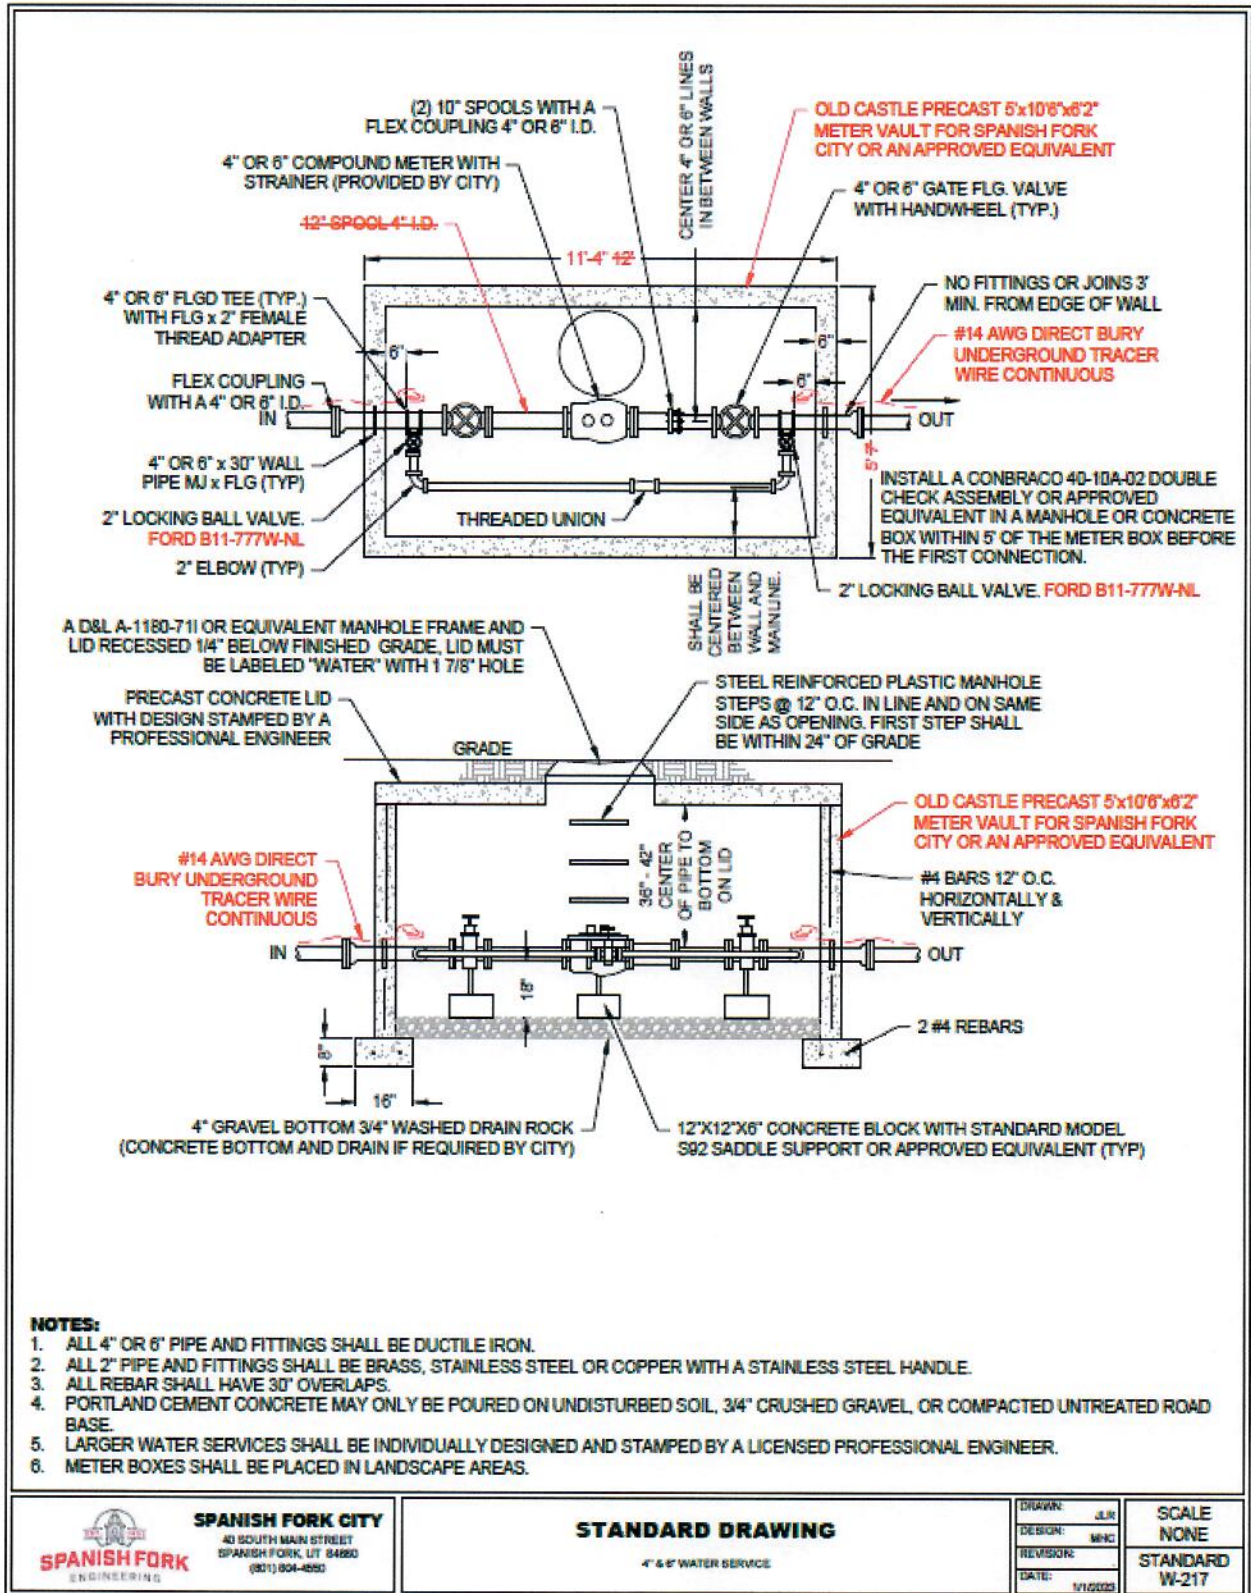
(2) 10" SPOOLS WITH A FLEX COUPLING 4" OR 6" I.D.

4" OR 6" COMPOUND METER WITH STRAINER (PROVIDED BY CITY)

~~12" SPOOL 4" I.D.~~

CENTER 4" OR 6" LINES IN BETWEEN WALLS

OLD CASTLE PRECAST 5'x10'6"x6'2" METER VAULT FOR SPANISH FORK CITY OR AN APPROVED EQUIVALENT

4" OR 6" GATE FLG. VALVE WITH HANDWHEEL (TYP.)

11'-4" ~~12'~~

4" OR 6" FLGD TEE (TYP.) WITH FLG x 2" FEMALE THREAD ADAPTER

NO FITTINGS OR JOINS 3' MIN. FROM EDGE OF WALL

#14 AWG DIRECT BURY UNDERGROUND TRACER WIRE CONTINUOUS

6"

6"

6"

FLEX COUPLING WITH A 4" OR 6" I.D.

IN

OUT

5'-7"

4" OR 6" x 30" WALL PIPE MJ x FLG (TYP)

INSTALL A CONBRACO 40-10A-02 DOUBLE CHECK ASSEMBLY OR APPROVED EQUIVALENT IN A MANHOLE OR CONCRETE BOX WITHIN 5' OF THE METER BOX BEFORE THE FIRST CONNECTION.

2" LOCKING BALL VALVE. FORD B11-777W-NL

THREADED UNION

2" ELBOW (TYP)

SHALL BE CENTERED BETWEEN WALL AND MAINLINE.

2" LOCKING BALL VALVE. FORD B11-777W-NL

A D&L A-1180-71I OR EQUIVALENT MANHOLE FRAME AND LID RECESSED 1/4" BELOW FINISHED GRADE, LID MUST BE LABELED "WATER" WITH 1 7/8" HOLE

PRECAST CONCRETE LID WITH DESIGN STAMPED BY A PROFESSIONAL ENGINEER

STEEL REINFORCED PLASTIC MANHOLE STEPS @ 12" O.C. IN LINE AND ON SAME SIDE AS OPENING. FIRST STEP SHALL BE WITHIN 24" OF GRADE

GRADE

OLD CASTLE PRECAST 5'x10'6"x6'2" METER VAULT FOR SPANISH FORK CITY OR AN APPROVED EQUIVALENT

#14 AWG DIRECT BURY UNDERGROUND TRACER WIRE CONTINUOUS

36" - 42" CENTER OF PIPE TO BOTTOM ON LID

#4 BARS 12" O.C. HORIZONTALLY & VERTICALLY

IN

OUT

18"

8"

2 #4 REBARS

16"

4" GRAVEL BOTTOM 3/4" WASHED DRAIN ROCK (CONCRETE BOTTOM AND DRAIN IF REQUIRED BY CITY)

12"X12"X6" CONCRETE BLOCK WITH STANDARD MODEL S92 SADDLE SUPPORT OR APPROVED EQUIVALENT (TYP)

NOTES:
1. ALL 4" OR 6" PIPE AND FITTINGS SHALL BE DUCTILE IRON.
2. ALL 2" PIPE AND FITTINGS SHALL BE BRASS, STAINLESS STEEL OR COPPER WITH A STAINLESS STEEL HANDLE.
3. ALL REBAR SHALL HAVE 30" OVERLAPS.
4. PORTLAND CEMENT CONCRETE MAY ONLY BE POURED ON UNDISTURBED SOIL, 3/4" CRUSHED GRAVEL, OR COMPACTED UNTREATED ROAD BASE.
5. LARGER WATER SERVICES SHALL BE INDIVIDUALLY DESIGNED AND STAMPED BY A LICENSED PROFESSIONAL ENGINEER.
6. METER BOXES SHALL BE PLACED IN LANDSCAPE AREAS.

SPANISH FORK ENGINEERING

SPANISH FORK CITY
40 SOUTH MAIN STREET
SPANISH FORK, UT 84660
(801) 804-4550

STANDARD DRAWING
4" & 6" WATER SERVICE

DRAWN: JLR
DESIGN: MHC
REVISION:
DATE: 1/1/2023

SCALE NONE

STANDARD W-217